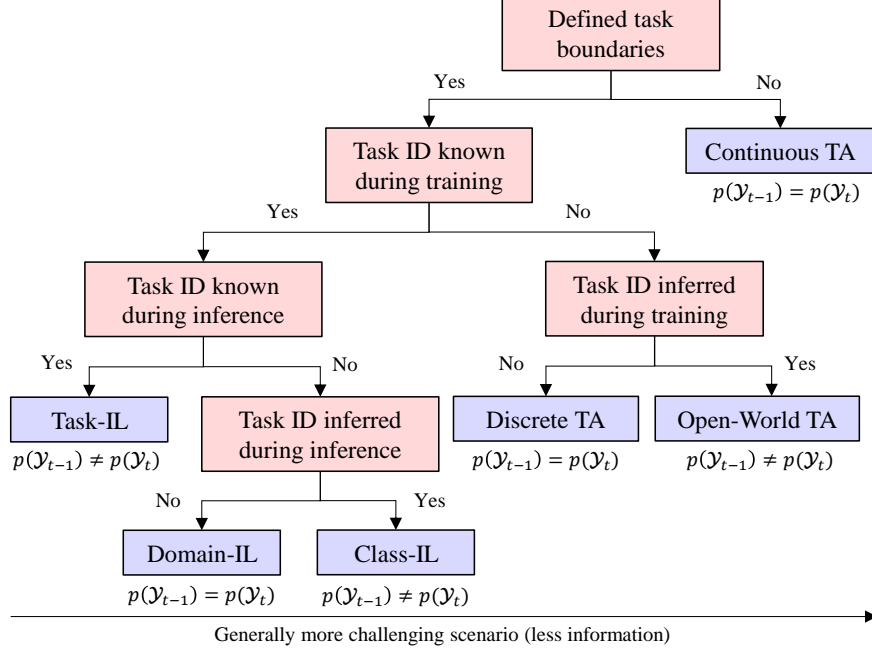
Defined task boundaries

Yes

No

Task ID known during training

Continuous TA

$p(\mathcal{Y}_{t-1}) = p(\mathcal{Y}_t)$

Yes

No

Task ID known during inference

Task ID inferred during training

Yes

No

No

Yes

Task-IL

$p(\mathcal{Y}_{t-1}) \neq p(\mathcal{Y}_t)$

Task ID inferred during inference

Discrete TA

$p(\mathcal{Y}_{t-1}) = p(\mathcal{Y}_t)$

Open-World TA

$p(\mathcal{Y}_{t-1}) \neq p(\mathcal{Y}_t)$

No

Yes

Domain-IL

$p(\mathcal{Y}_{t-1}) = p(\mathcal{Y}_t)$

Class-IL

$p(\mathcal{Y}_{t-1}) \neq p(\mathcal{Y}_t)$

Generally more challenging scenario (less information)